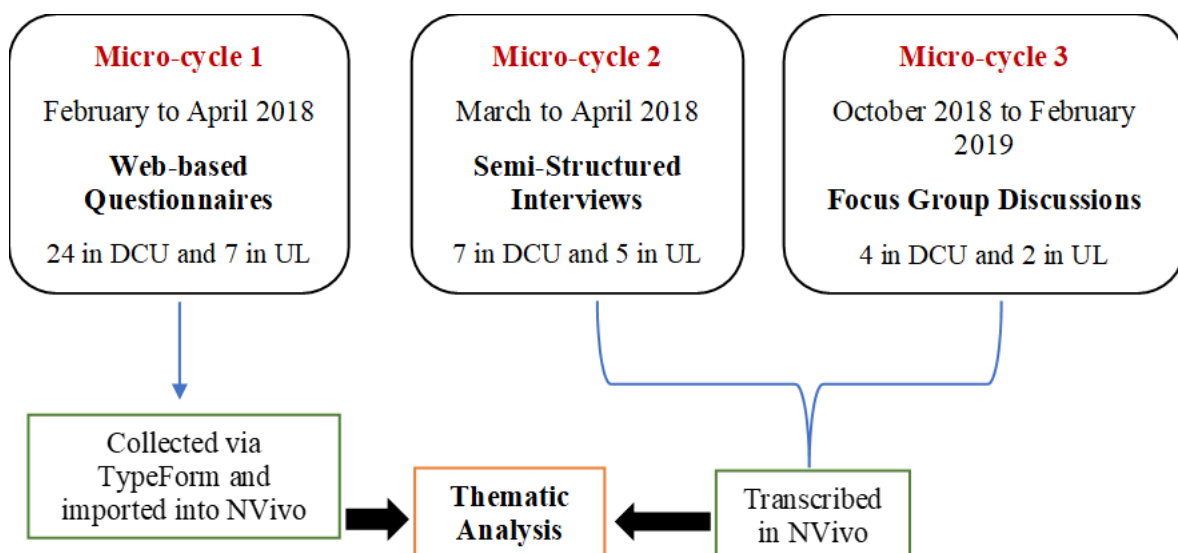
Micro-cycle 1

February to April 2018

Web-based Questionnaires

24 in DCU and 7 in UL

Micro-cycle 2

March to April 2018

Semi-Structured Interviews

7 in DCU and 5 in UL

Micro-cycle 3

October 2018 to February 2019

Focus Group Discussions

4 in DCU and 2 in UL

Collected via TypeForm and imported into NVivo

Thematic Analysis

Transcribed in NVivo